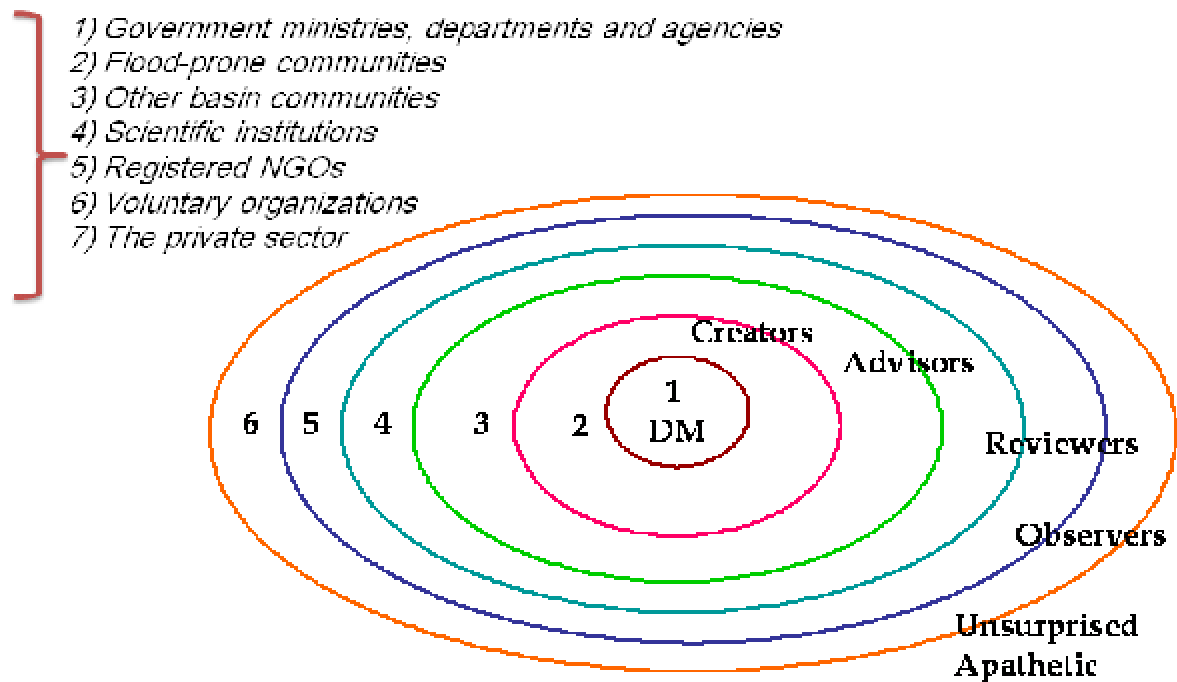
1) Government ministries, departments and agencies
2) Flood-prone communities
3) Other basin communities
4) Scientific institutions
5) Registered NGOs
6) Voluntary organizations
7) The private sector

Creators
Advisors
1
DM
6 5 4 3 2
Reviewers
Observers
Unsurprised
Apathetic